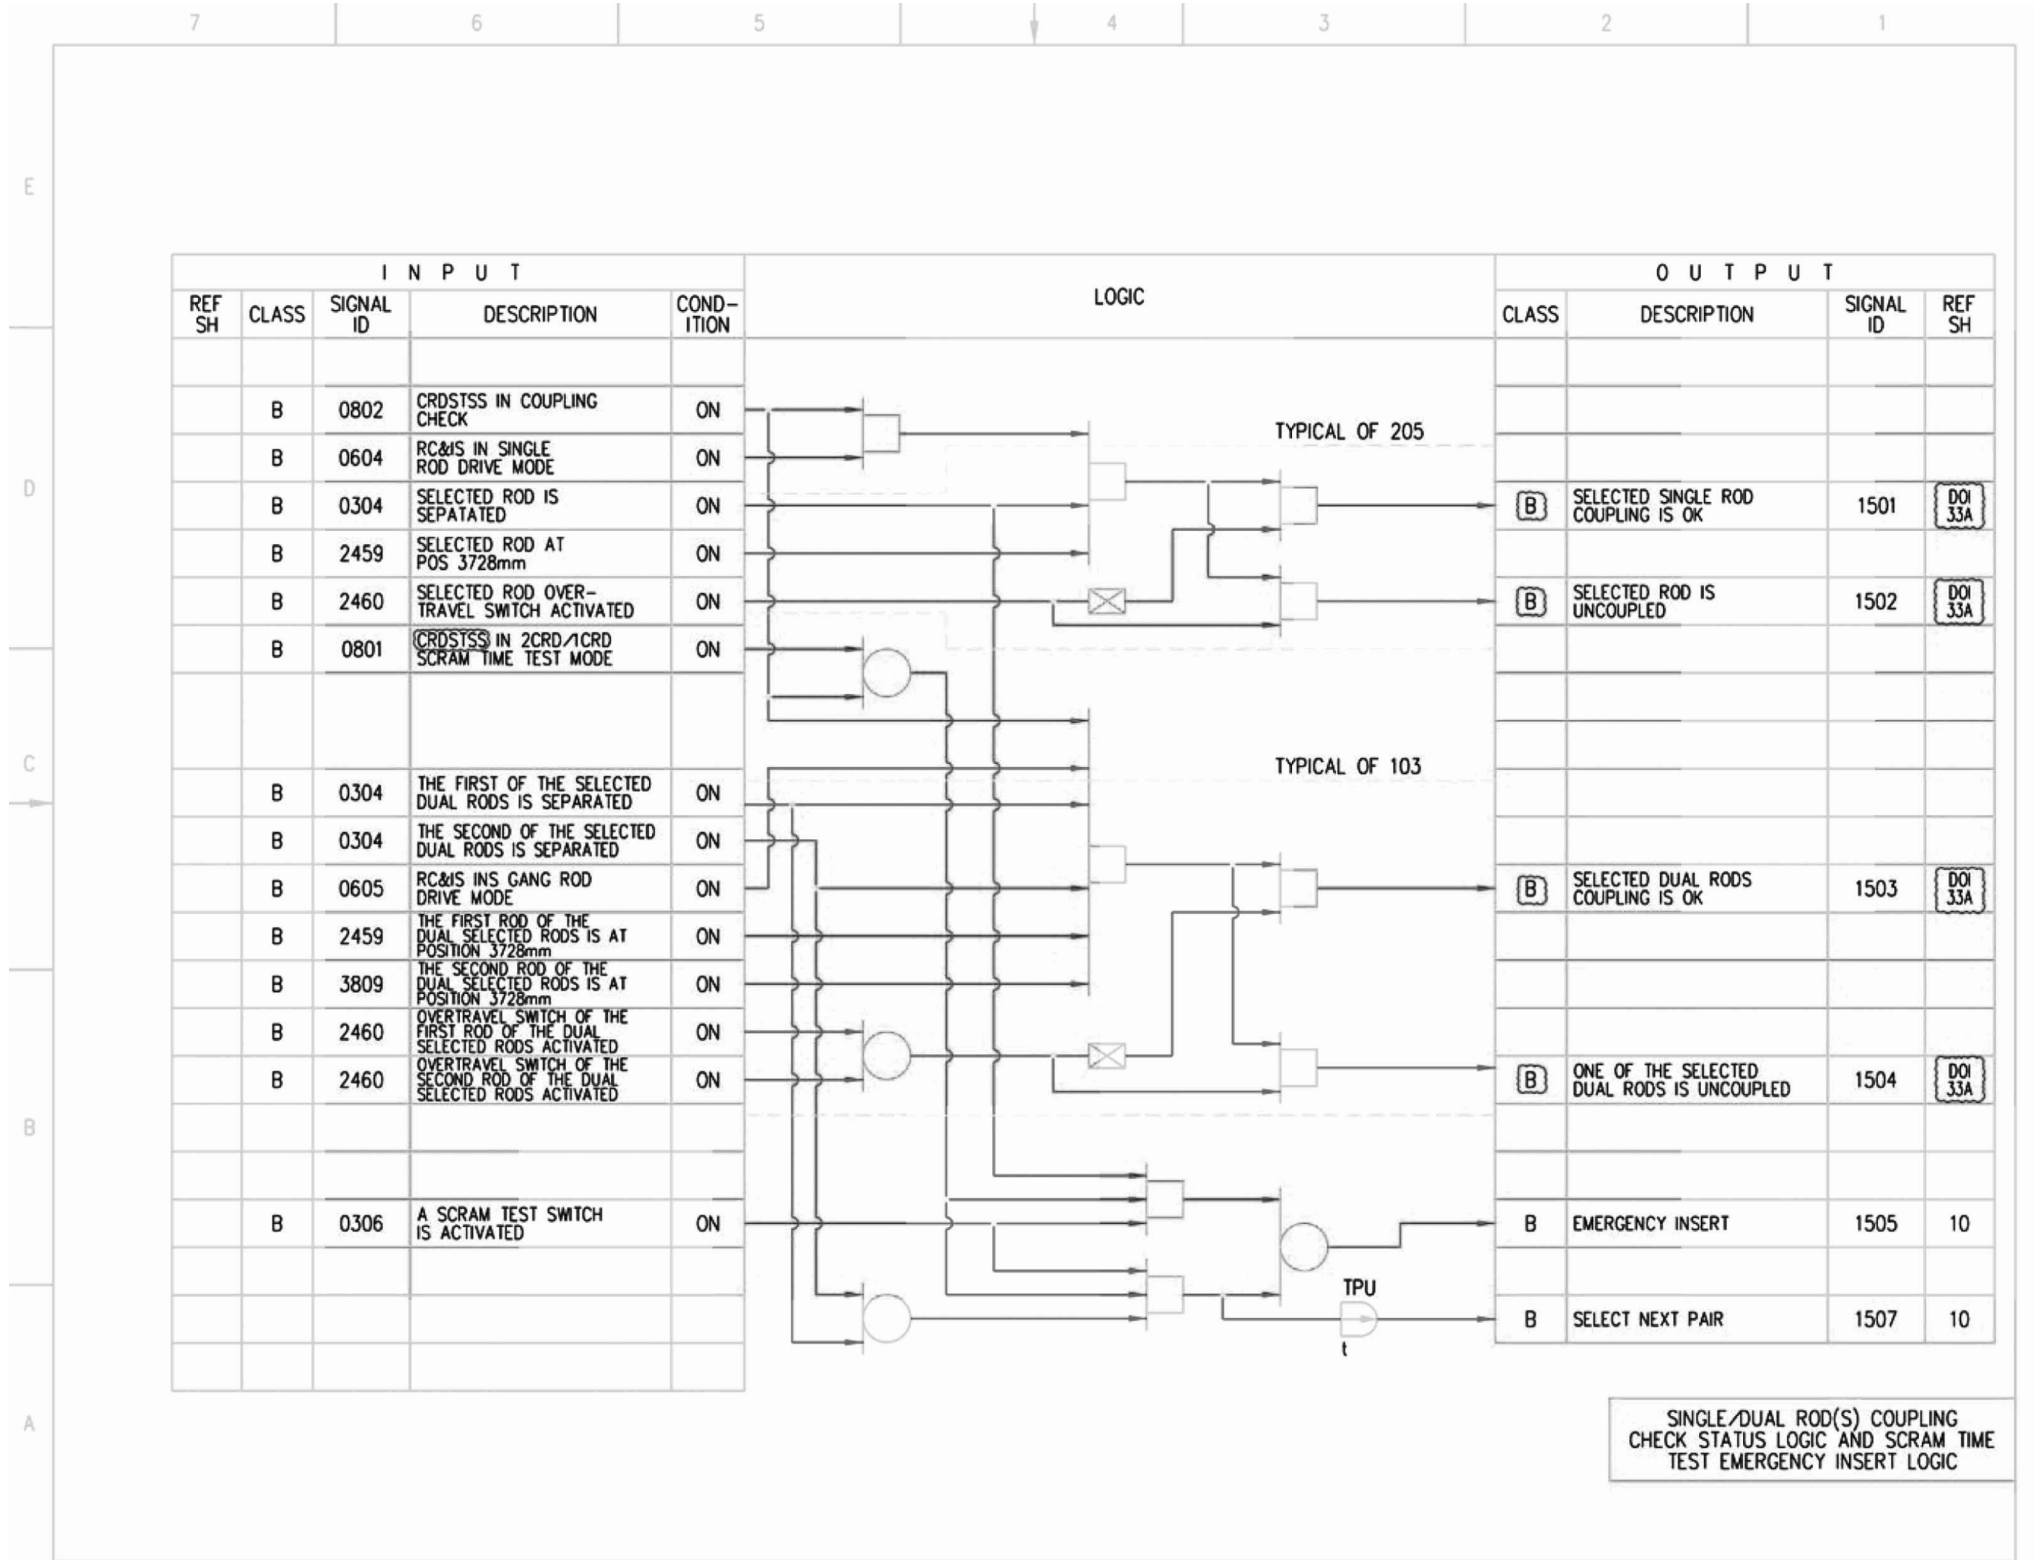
7 6 5 4 3 2 1

E

D

C

B

A

| INPUT | | | | | LOGIC |
|---|---|---|---|---|---|
| REF SH | CLASS | SIGNAL ID | DESCRIPTION | COND-ITION | |
| | B | 0802 | CRDSTSS IN COUPLING CHECK | ON | |
| | B | 0604 | RC&IS IN SINGLE ROD DRIVE MODE | ON | |
| | B | 0304 | SELECTED ROD IS SEPATATED | ON | |
| | B | 2459 | SELECTED ROD AT POS 3728mm | ON | |
| | B | 2460 | SELECTED ROD OVER-TRAVEL SWITCH ACTIVATED | ON | |
| | B | 0801 | CRDSTSS IN 2CRD/1CRD SCRAM TIME TEST MODE | ON | |
| | B | 0304 | THE FIRST OF THE SELECTED DUAL RODS IS SEPARATED | ON | |
| | B | 0304 | THE SECOND OF THE SELECTED DUAL RODS IS SEPARATED | ON | |
| | B | 0605 | RC&IS INS GANG ROD DRIVE MODE | ON | |
| | B | 2459 | THE FIRST ROD OF THE DUAL SELECTED RODS IS AT POSITION 3728mm | ON | |
| | B | 3809 | THE SECOND ROD OF THE DUAL SELECTED RODS IS AT POSITION 3728mm | ON | |
| | B | 2460 | OVERTRAVEL SWITCH OF THE FIRST ROD OF THE DUAL SELECTED RODS ACTIVATED | ON | |
| | B | 2460 | OVERTRAVEL SWITCH OF THE SECOND ROD OF THE DUAL SELECTED RODS ACTIVATED | ON | |
| | B | 0306 | A SCRAM TEST SWITCH IS ACTIVATED | ON | |

TYPICAL OF 205

TYPICAL OF 103

TPU

t

| OUTPUT | | | |
|---|---|---|---|
| CLASS | DESCRIPTION | SIGNAL ID | REF SH |
| B | SELECTED SINGLE ROD COUPLING IS OK | 1501 | DOI 33A |
| B | SELECTED ROD IS UNCOUPLED | 1502 | DOI 33A |
| B | SELECTED DUAL RODS COUPLING IS OK | 1503 | DOI 33A |
| B | ONE OF THE SELECTED DUAL RODS IS UNCOUPLED | 1504 | DOI 33A |
| B | EMERGENCY INSERT | 1505 | 10 |
| B | SELECT NEXT PAIR | 1507 | 10 |

SINGLE/DUAL ROD(S) COUPLING CHECK STATUS LOGIC AND SCRAM TIME TEST EMERGENCY INSERT LOGIC